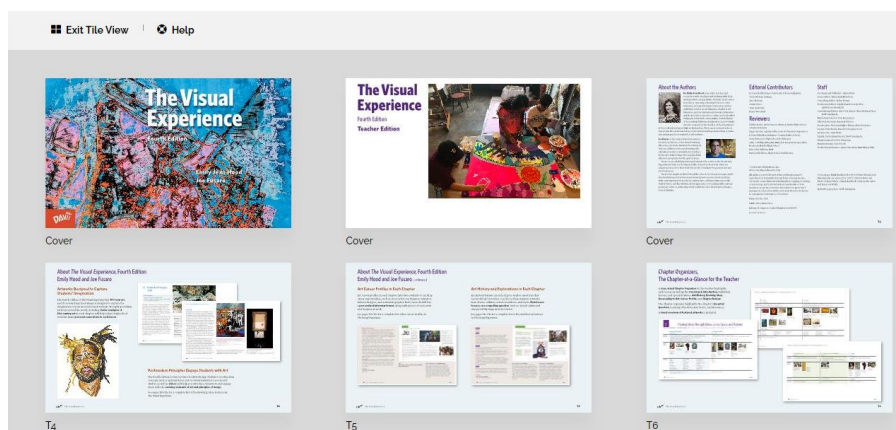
Exit Tile View | Help

The Visual Experience
Fourth Edition
Emily Jean Hood
Joe Fusaro
DAVIS

Cover

The Visual Experience
Fourth Edition
Teacher Edition

Cover

About the Authors
Editorial Contributors
Reviewers
Staff

Cover

About The Visual Experience, Fourth Edition
Emily Hood and Joe Fusaro
Artworks Designed to Capture Students' Imagination
Professional Principles Engage Students with Art

T4

About The Visual Experience, Fourth Edition
Emily Hood and Joe Fusaro (continued)
Art Educator Profiles in Each Chapter
Art History and Explorations in Each Chapter

T5

Chapter Organizers,
The Chapter-at-a-Glance for the Teacher

T6